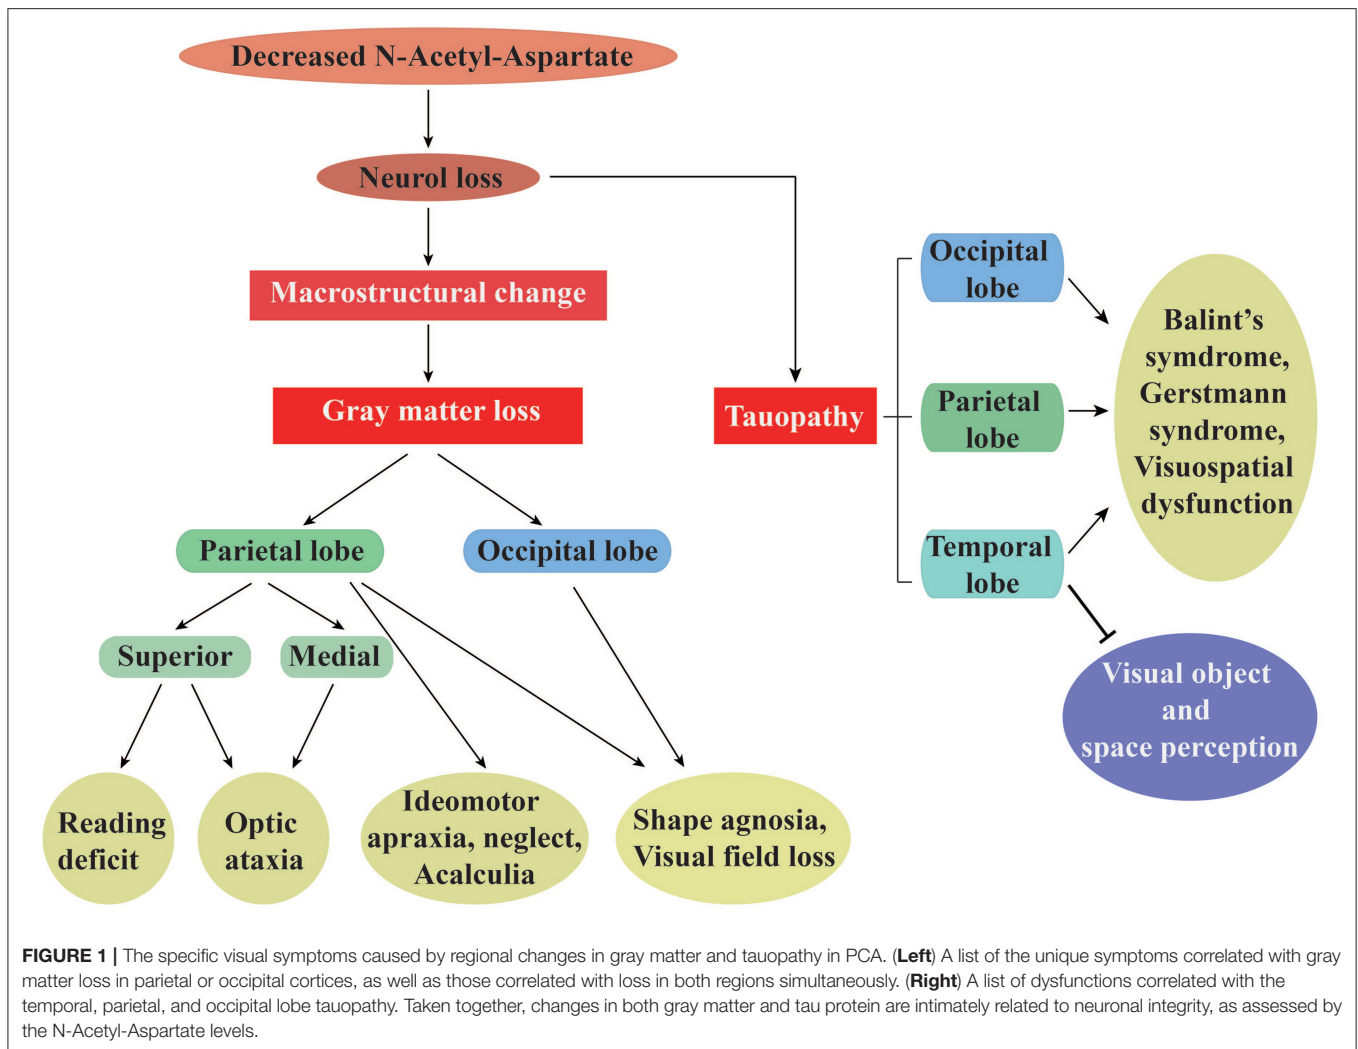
Decreased N-Acetyl-Aspartate

Neurol loss

Macrostructural change

Gray matter loss

Tauopathy

Occipital lobe

Parietal lobe

Temporal lobe

Balint's symdrome, Gerstmann syndrome, Visuospatial dysfunction

Visual object and space perception

Parietal lobe

Occipital lobe

Superior

Medial

Reading deficit

Optic ataxia

Ideomotor apraxia, neglect, Acalculia

Shape agnosia, Visual field loss

**FIGURE 1 |** The specific visual symptoms caused by regional changes in gray matter and tauopathy in PCA. (**Left**) A list of the unique symptoms correlated with gray matter loss in parietal or occipital cortices, as well as those correlated with loss in both regions simultaneously. (**Right**) A list of dysfunctions correlated with the temporal, parietal, and occipital lobe tauopathy. Taken together, changes in both gray matter and tau protein are intimately related to neuronal integrity, as assessed by the N-Acetyl-Aspartate levels.